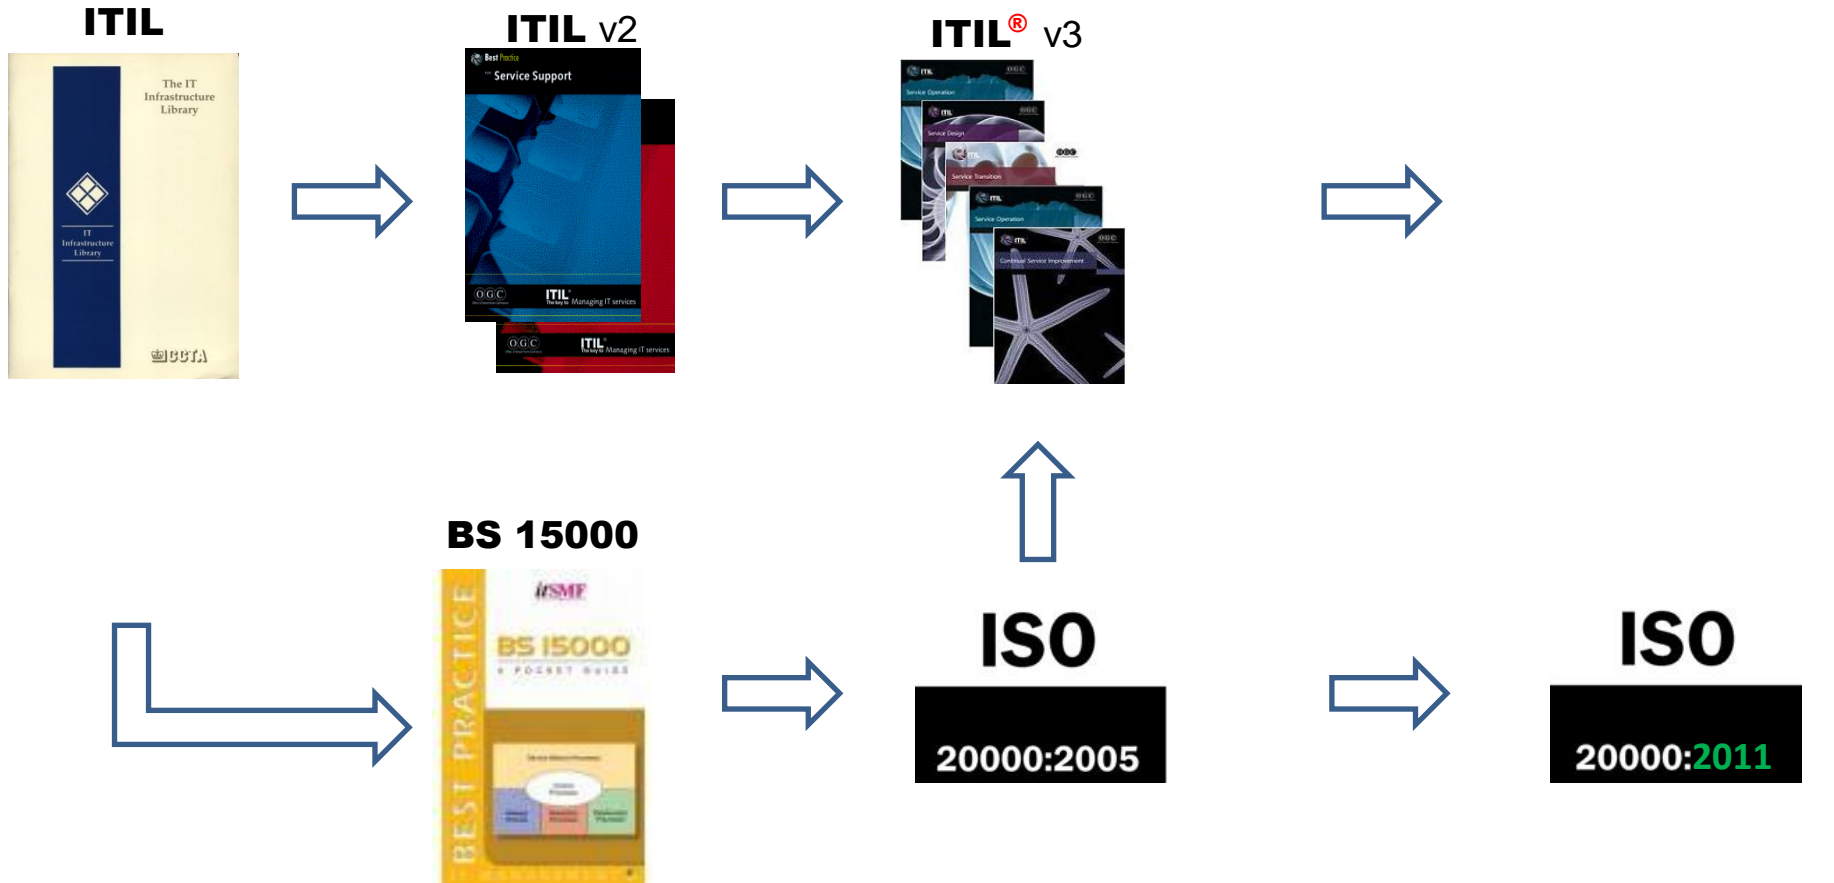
ITIL

The IT Infrastructure Library

IT Infrastructure Library

CCTA

ITIL v2

Best Practice

Service Support

OGC

ITIL Managing IT services

OGC

ITIL Managing IT services

ITIL® v3

Service Operation

Service Design

Service Transition

Service Operation

Continual Service Improvement

BS 15000

itSMF

BS 15000

A POCKET GUIDE

BEST PRACTICE

ISO

20000:2005

ISO

20000:2011